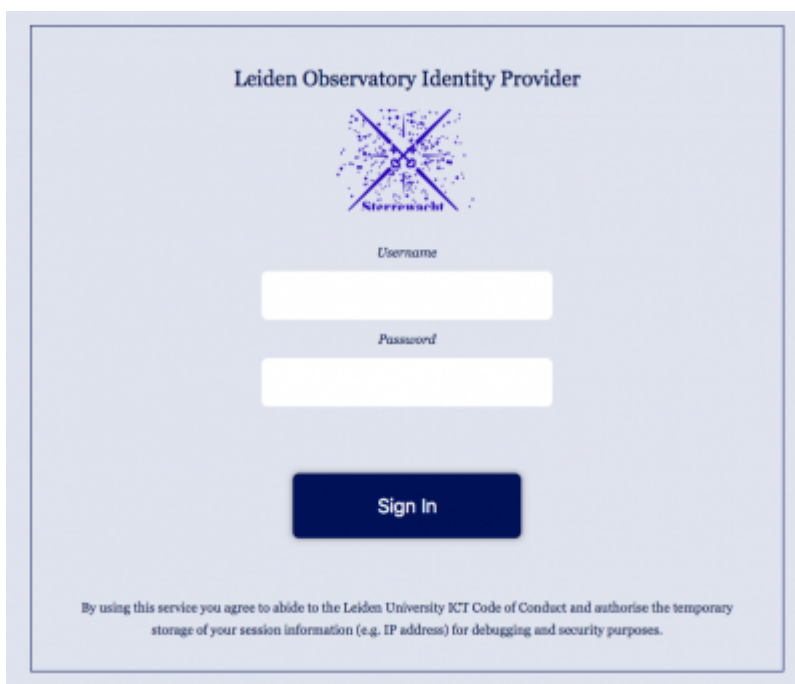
Leiden Observatory Identity Provider

Sterrewacht

Username

Password

Sign In

By using this service you agree to abide to the Leiden University ICT Code of Conduct and authorise the temporary storage of your session information (e.g. IP address) for debugging and security purposes.